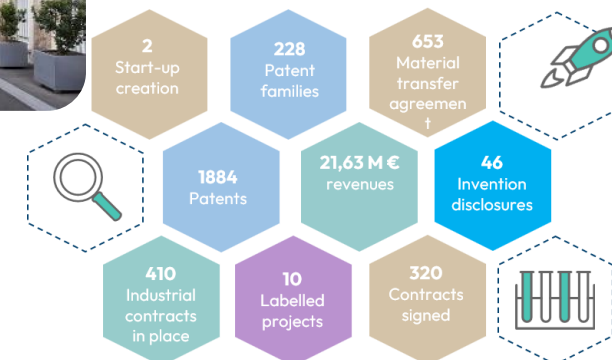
2
Start-up creation

228
Patent families

653
Material transfer agreemen t

1884
Patents

21,63 M €
revenues

46
Invention disclosures

410
Industrial contracts in place

10
Labelled projects

320
Contracts signed